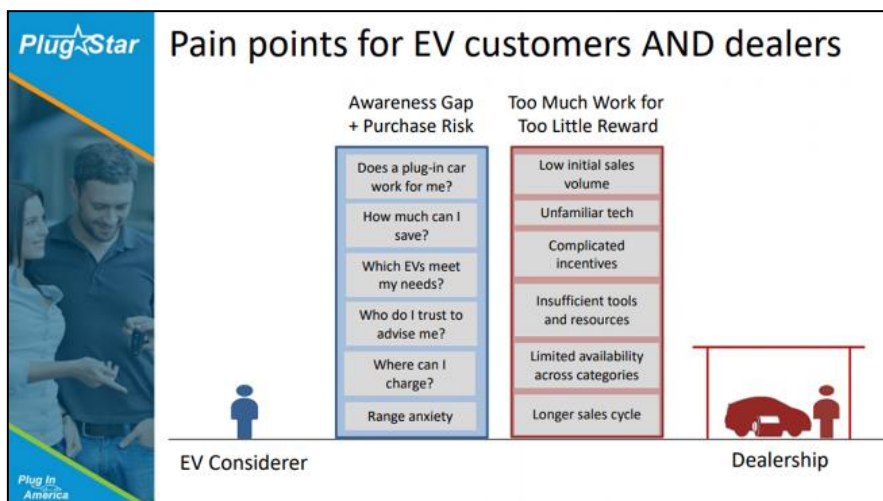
PlugStar

Pain points for EV customers AND dealers

Awareness Gap + Purchase Risk

Does a plug-in car work for me?

How much can I save?

Which EVs meet my needs?

Who do I trust to advise me?

Where can I charge?

Range anxiety

Too Much Work for Too Little Reward

Low initial sales volume

Unfamiliar tech

Complicated incentives

Insufficient tools and resources

Limited availability across categories

Longer sales cycle

EV Considerer

Dealership

Plug In America